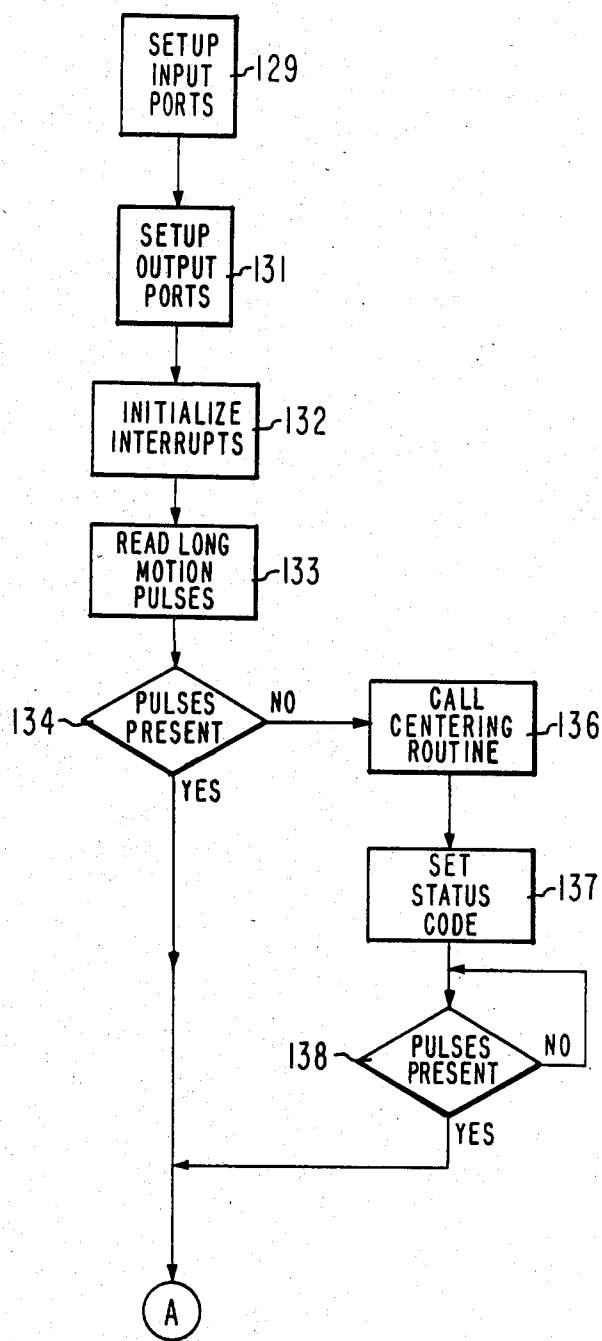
SETUP INPUT PORTS
129

SETUP OUTPUT PORTS
131

INITIALIZE INTERRUPTS
132

READ LONG MOTION PULSES
133

134
PULSES PRESENT
NO
YES

CALL CENTERING ROUTINE
136

SET STATUS CODE
137

138
PULSES PRESENT
NO
YES

A